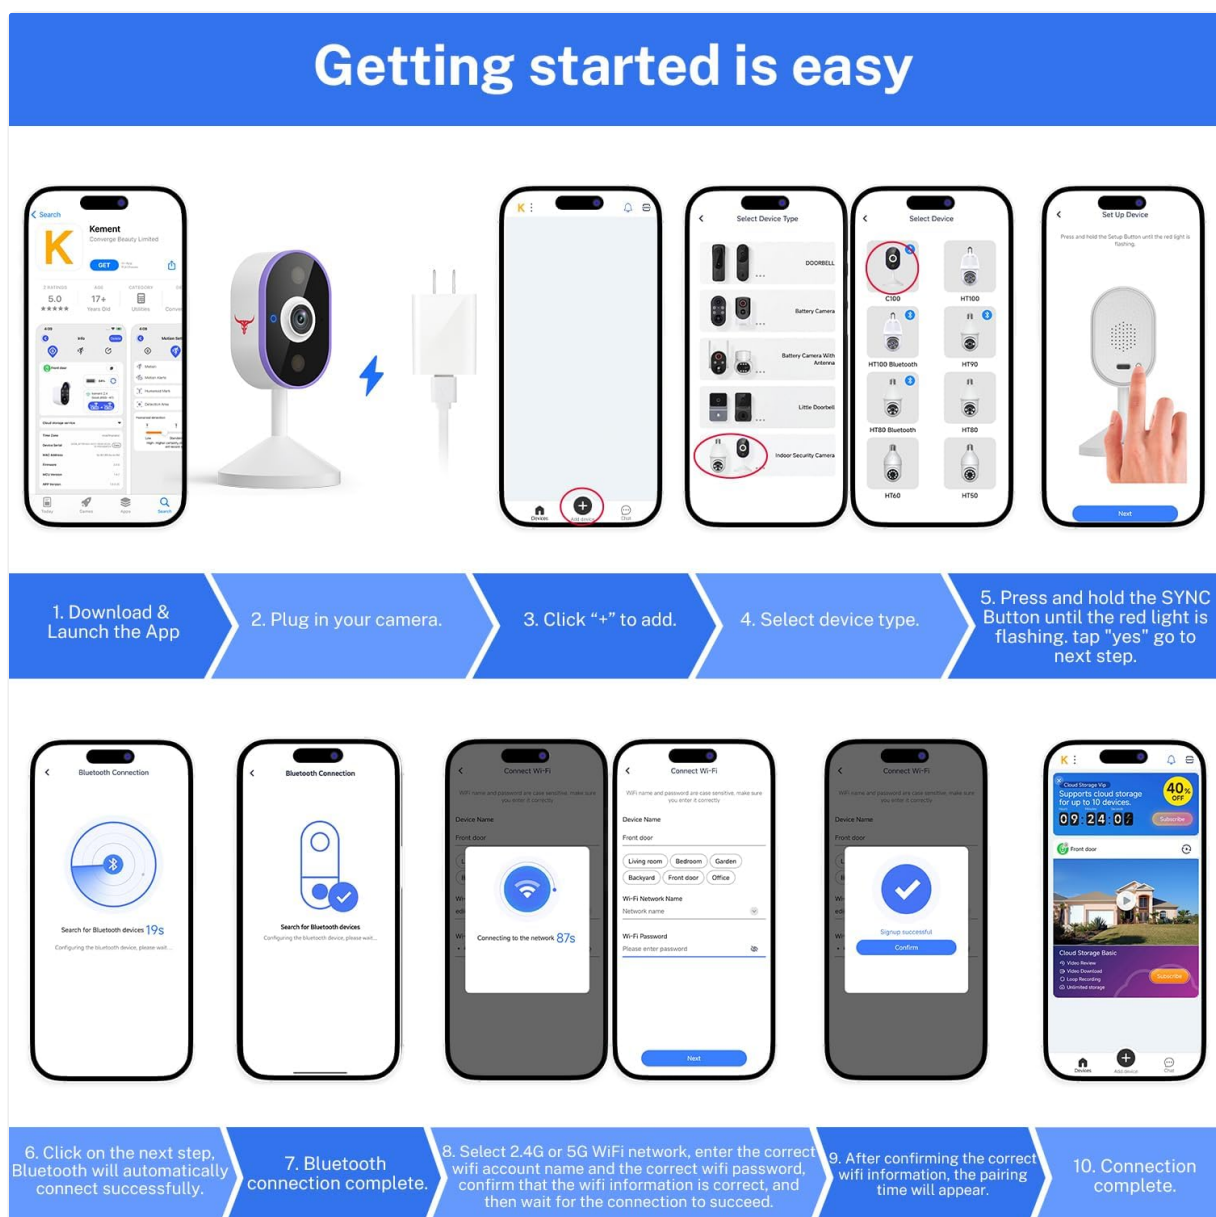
Getting started is easy

Search
Kement
Converge Beauty Limited
GET
5.0
17+
Years Old
Utilities

Select Device Type
DOORBELL
Battery Camera
Battery Camera With Antenna
Little Doorbell
Indoor Security Camera

Select Device
C100
HT100
HT100 Bluetooth
HT90
HT80 Bluetooth
HT80
HT60
HT50

Set Up Device
Press and hold the Setup Button until the red light is flashing.
Next

1. Download & Launch the App
2. Plug in your camera.
3. Click "+" to add.
4. Select device type.
5. Press and hold the SYNC Button until the red light is flashing. tap "yes" go to next step.

Bluetooth Connection
Search for Bluetooth devices 19s
Configuring the bluetooth device, please wait...

Bluetooth Connection
Search for Bluetooth devices
Configuring the bluetooth device, please wait...

Connect Wi-Fi
Device Name
Front door
Connecting to the network 87s

Connect Wi-Fi
WiFi name and password are case sensitive, make sure you enter it correctly
Device Name
Front door
Living room
Bedroom
Garden
Backyard
Front door
Office
Wi-Fi Network Name
Network name
Wi-Fi Password
Please enter password
Next

Connect Wi-Fi
Device Name
Front door
Signup successful
Confirm

Cloud Storage Vip
Supports cloud storage for up to 10 devices.
40% OFF
09 : 24 : 0
Subscribe
Front door
Cloud Storage Basic
Video Review
Video Download
Loop Recording
Unlimited storage
Subscribe
Devices
Add device
Chat

6. Click on the next step, Bluetooth will automatically connect successfully.
7. Bluetooth connection complete.
8. Select 2.4G or 5G WiFi network, enter the correct wifi account name and the correct wifi password, confirm that the wifi information is correct, and then wait for the connection to succeed.
9. After confirming the correct wifi information, the pairing time will appear.
10. Connection complete.